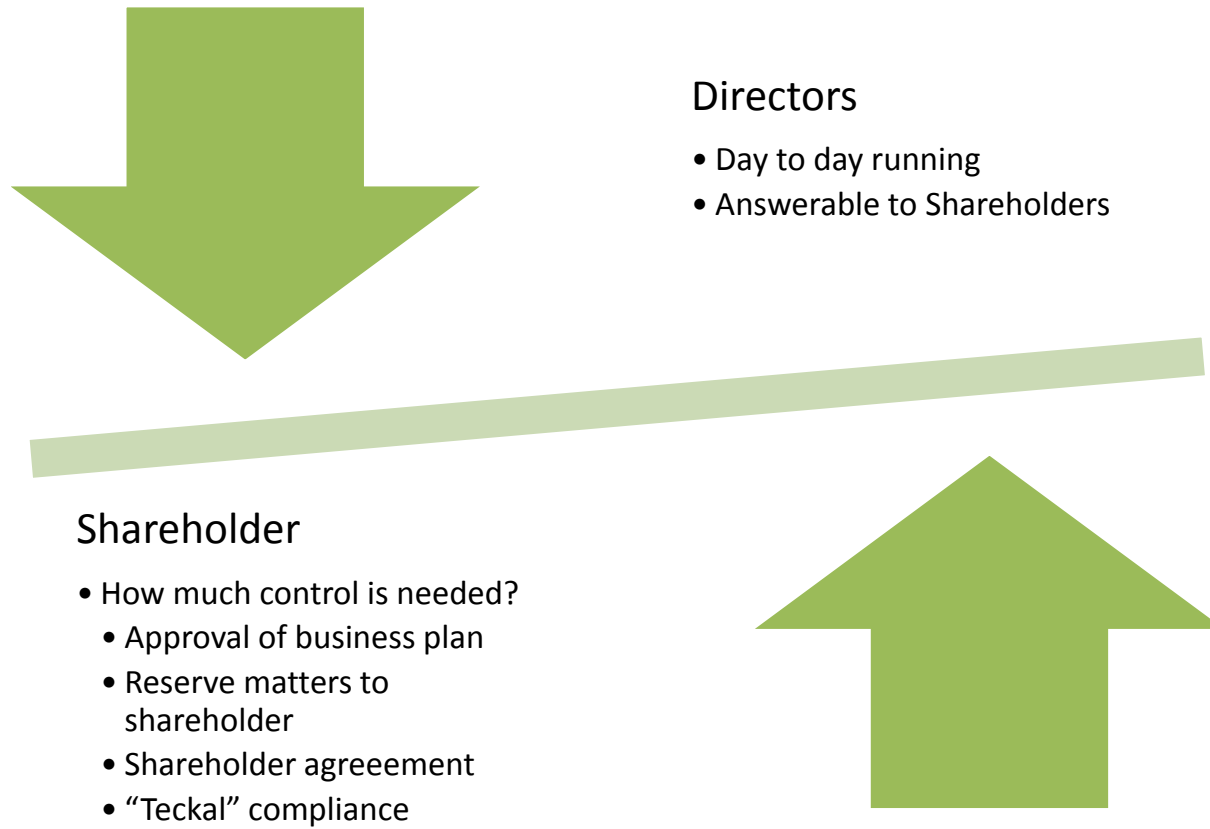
Directors

- Day to day running
- Answerable to Shareholders

Shareholder

- How much control is needed?
  - Approval of business plan
  - Reserve matters to shareholder
  - Shareholder agreeement
  - “Teckal” compliance